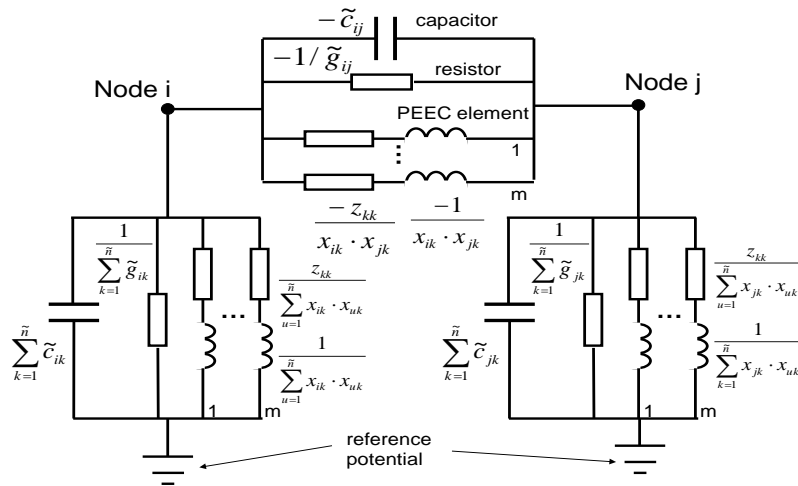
$-\tilde{c}_{ij}$ capacitor

$-1/\tilde{g}_{ij}$ resistor

Node i

Node j

PEEC element

1

m

$\frac{-z_{kk}}{x_{ik} \cdot x_{jk}}$

$\frac{-1}{x_{ik} \cdot x_{jk}}$

$\frac{1}{\sum_{k=1}^{\tilde{n}} \tilde{g}_{ik}}$

$\frac{z_{kk}}{\sum_{u=1}^{\tilde{n}} x_{ik} \cdot x_{uk}}$

$\sum_{k=1}^{\tilde{n}} \tilde{c}_{ik}$

$\frac{1}{\sum_{u=1}^{\tilde{n}} x_{ik} \cdot x_{uk}}$

1

m

$\frac{1}{\sum_{k=1}^{\tilde{n}} \tilde{g}_{jk}}$

$\frac{z_{kk}}{\sum_{u=1}^{\tilde{n}} x_{jk} \cdot x_{uk}}$

$\sum_{k=1}^{\tilde{n}} \tilde{c}_{jk}$

$\frac{1}{\sum_{k=1}^{\tilde{n}} x_{jk} \cdot x_{uk}}$

1

m

reference potential